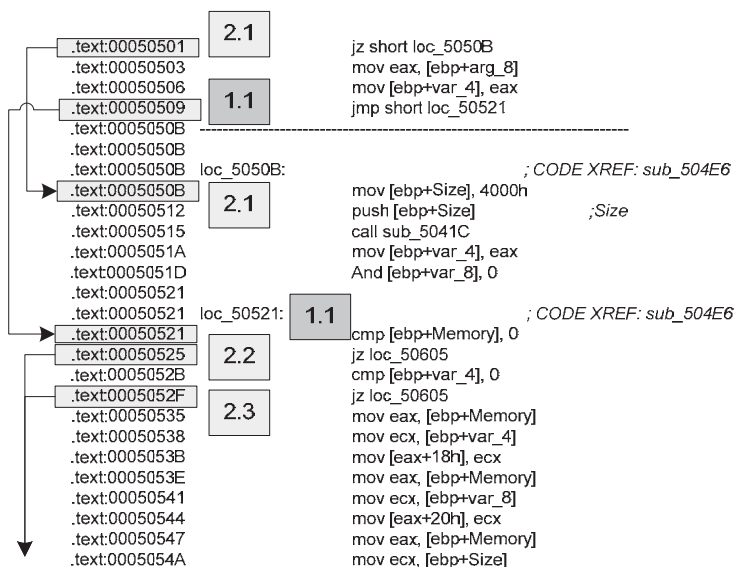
2.1
.text:00050501 jz short loc_5050B
.text:00050503 mov eax, [ebp+arg_8]
.text:00050506 mov [ebp+var_4], eax
1.1
.text:00050509 jmp short loc_50521
.text:0005050B ---------------------------------------------------------------
.text:0005050B
.text:0005050B loc_5050B: ; CODE XREF: sub_504E6
.text:0005050B mov [ebp+Size], 4000h
2.1
.text:00050512 push [ebp+Size] ;Size
.text:00050515 call sub_5041C
.text:0005051A mov [ebp+var_4], eax
.text:0005051D And [ebp+var_8], 0
.text:00050521
.text:00050521 loc_50521: 1.1 ; CODE XREF: sub_504E6
.text:00050521 cmp [ebp+Memory], 0
.text:00050525 2.2 jz loc_50605
.text:0005052B cmp [ebp+var_4], 0
.text:0005052F jz loc_50605
2.3
.text:00050535 mov eax, [ebp+Memory]
.text:00050538 mov ecx, [ebp+var_4]
.text:0005053B mov [eax+18h], ecx
.text:0005053E mov eax, [ebp+Memory]
.text:00050541 mov ecx, [ebp+var_8]
.text:00050544 mov [eax+20h], ecx
.text:00050547 mov eax, [ebp+Memory]
.text:0005054A mov ecx, [ebp+Size]